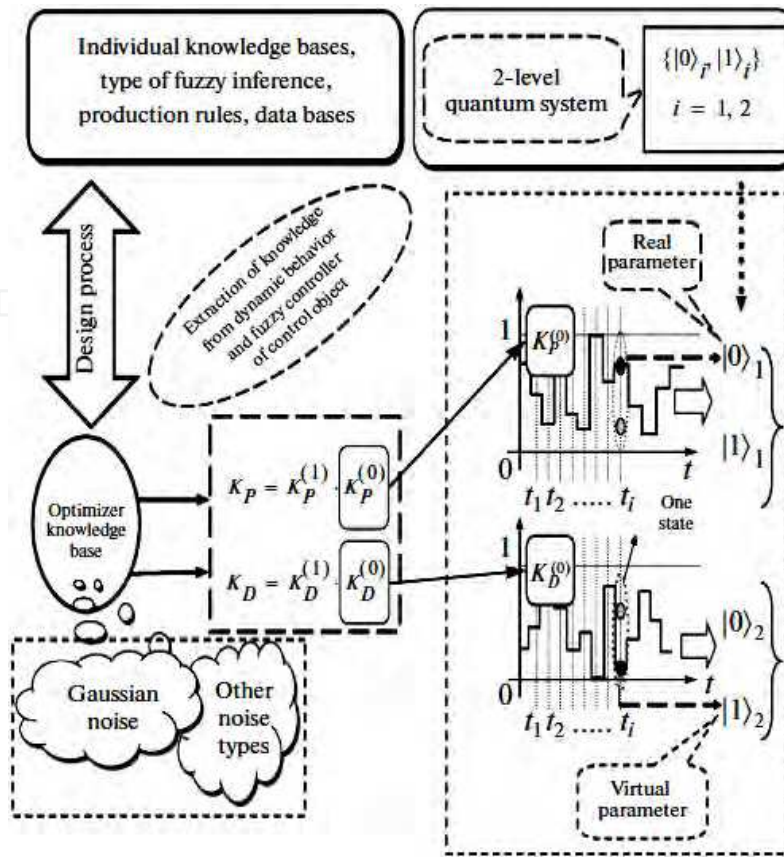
Individual knowledge bases, type of fuzzy inference, production rules, data bases

2-level quantum system

$\{|0\rangle_i, |1\rangle_i\}$
$i = 1, 2$

Design process

Extraction of knowledge from dynamic behavior and fuzzy controller of control object

Real parameter

Optimizer knowledge base

$K_P = K_P^{(1)} \cdot K_P^{(0)}$

$K_D = K_D^{(1)} \cdot K_D^{(0)}$

1

$K_P^{(0)}$

$|0\rangle_1$

$|1\rangle_1$

0

$t$

$t_1\, t_2\, .....\, t_i$

One state

1

$K_D^{(0)}$

$|0\rangle_2$

0

$t$

$t_1\, t_2\, .....\, t_i$

$|1\rangle_2$

Gaussian noise

Other noise types

Virtual parameter